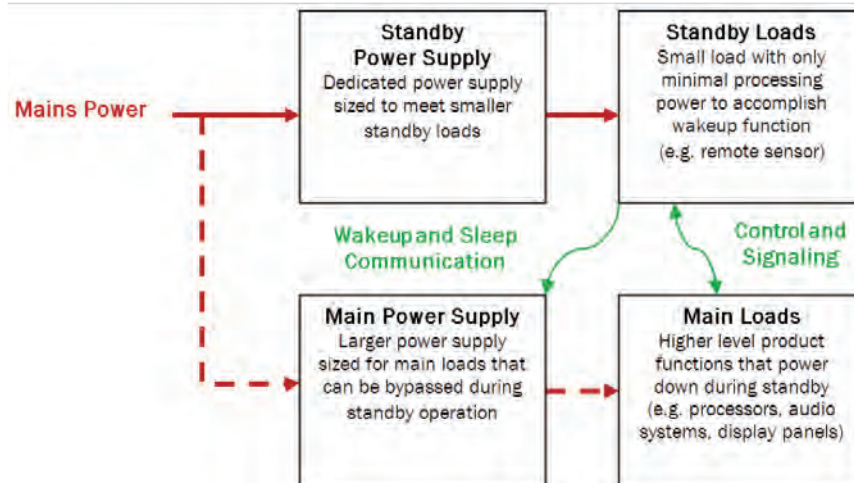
Mains Power

Standby Power Supply
Dedicated power supply sized to meet smaller standby loads

Standby Loads
Small load with only minimal processing power to accomplish wakeup function (e.g. remote sensor)

Wakeup and Sleep Communication

Control and Signaling

Main Power Supply
Larger power supply sized for main loads that can be bypassed during standby operation

Main Loads
Higher level product functions that power down during standby (e.g. processors, audio systems, display panels)